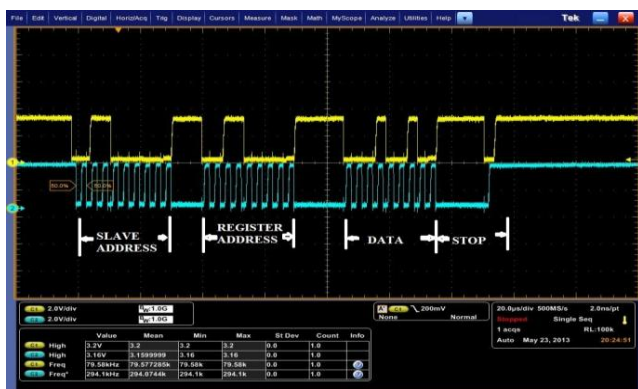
File | Edit | Vertical | Digital | Horiz/Acq | Trig | Display | Cursors | Measure | Mask | Math | MyScope | Analyze | Utilities | Help

Tek

1

2

50.0%

50.0%

SLAVE ADDRESS

REGISTER ADDRESS

DATA

STOP

C1 2.0V/div
C2 2.0V/div

$B_W$:1.0G
$B_W$:1.0G

A' C1 200mV
None Normal

20.0µs/div 500MS/s 2.0ns/pt
Stopped Single Seq
1 acqs RL:100k
Auto May 23, 2013 20:24:51

| | | Value | Mean | Min | Max | St Dev | Count | Info |
|---|---|---|---|---|---|---|---|---|
| C1 | High | 3.2V | 3.2 | 3.2 | 3.2 | 0.0 | 1.0 | |
| C2 | High | 3.16V | 3.1599999 | 3.16 | 3.16 | 0.0 | 1.0 | |
| C1 | Freq | 79.58kHz | 79.577285k | 79.58k | 79.58k | 0.0 | 1.0 | |
| C2 | Freq* | 294.1kHz | 294.0744k | 294.1k | 294.1k | 0.0 | 1.0 | |